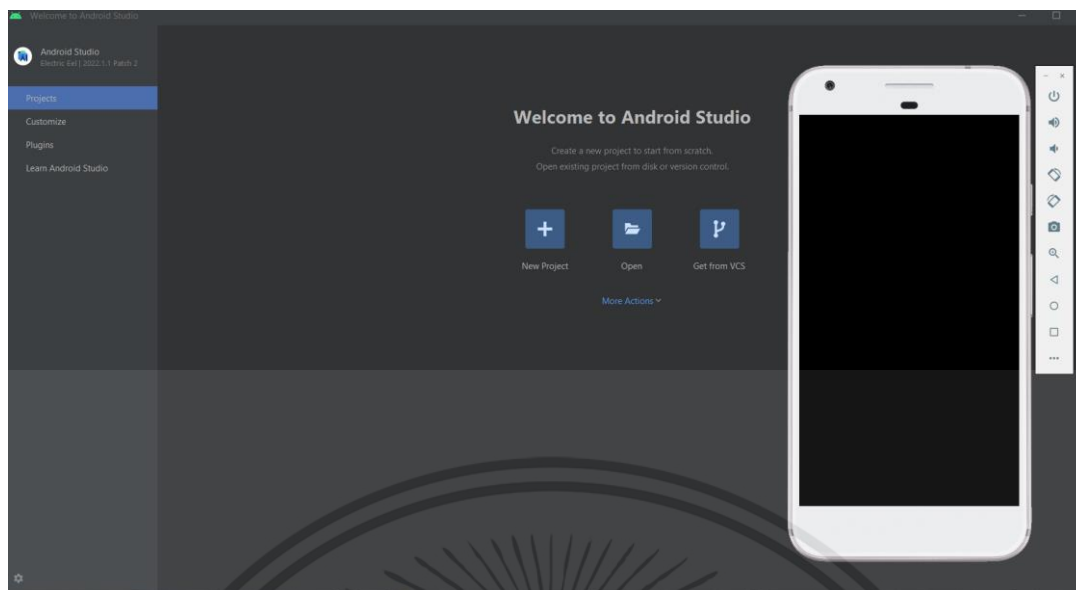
Welcome to Android Studio

Android Studio
Electric Eel | 2022.1.1 Patch 2

Projects
Customize
Plugins
Learn Android Studio

Welcome to Android Studio

Create a new project to start from scratch.
Open existing project from disk or version control.

New Project
Open
Get from VCS

More Actions